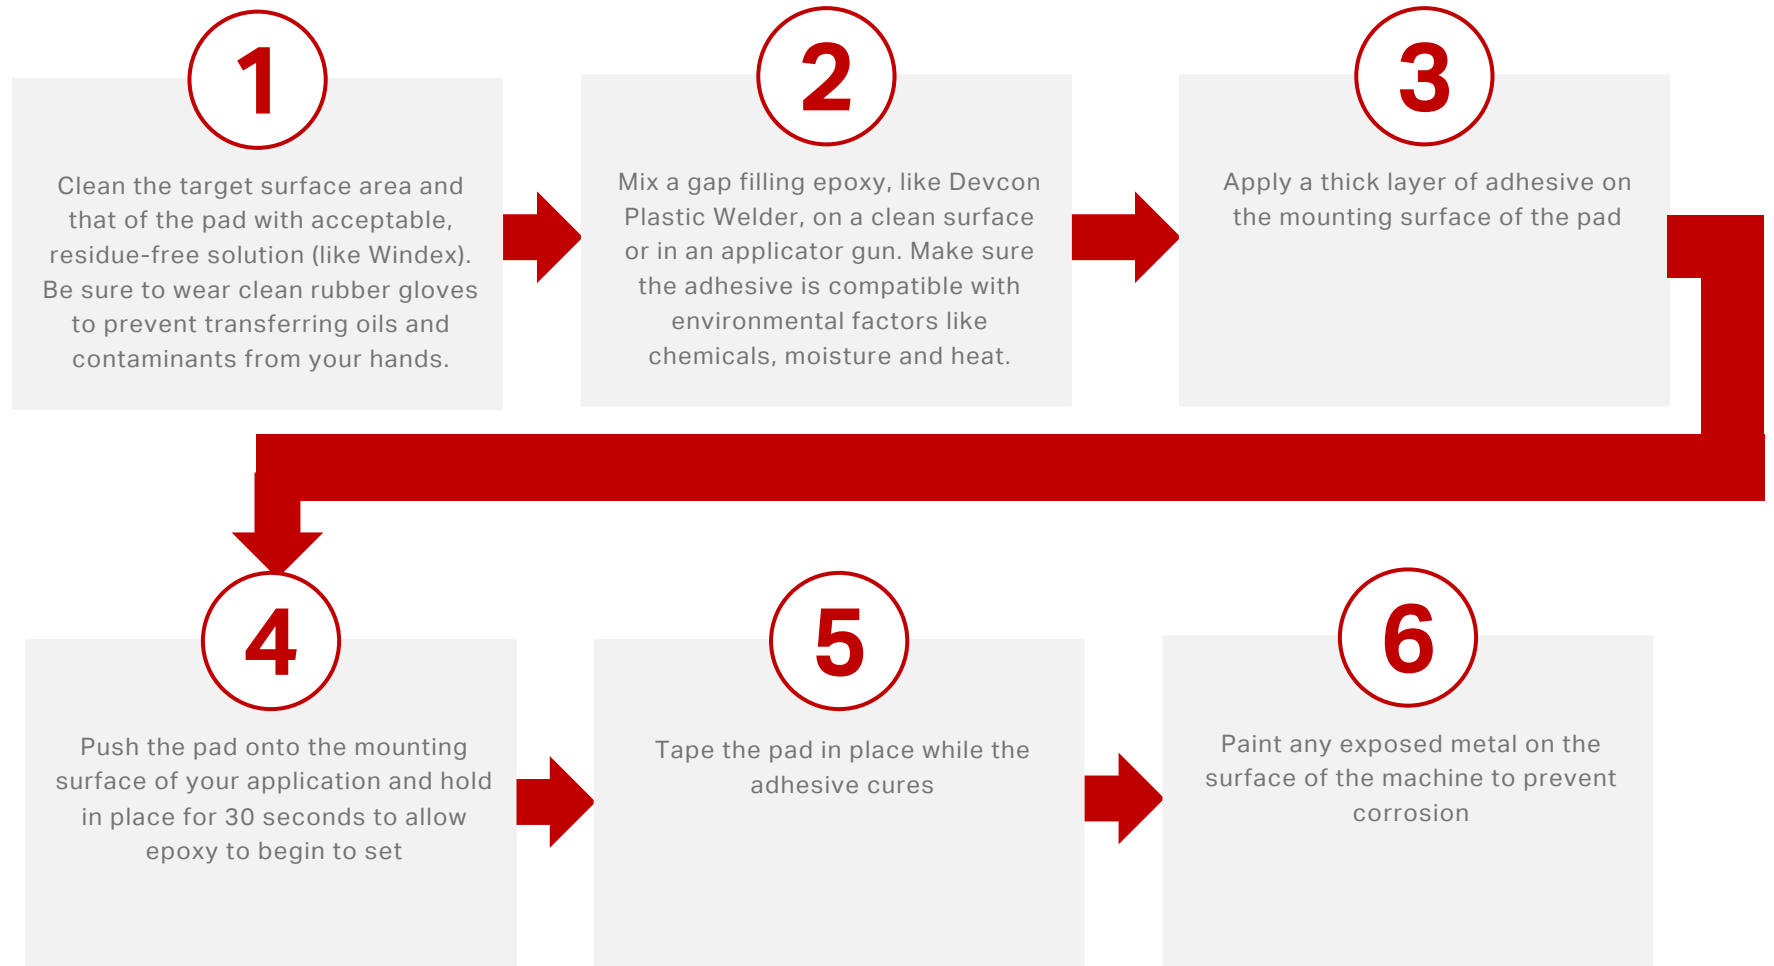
1

Clean the target surface area and that of the pad with acceptable, residue-free solution (like Windex). Be sure to wear clean rubber gloves to prevent transferring oils and contaminants from your hands.

2

Mix a gap filling epoxy, like Devcon Plastic Welder, on a clean surface or in an applicator gun. Make sure the adhesive is compatible with environmental factors like chemicals, moisture and heat.

3

Apply a thick layer of adhesive on the mounting surface of the pad

4

Push the pad onto the mounting surface of your application and hold in place for 30 seconds to allow epoxy to begin to set

5

Tape the pad in place while the adhesive cures

6

Paint any exposed metal on the surface of the machine to prevent corrosion